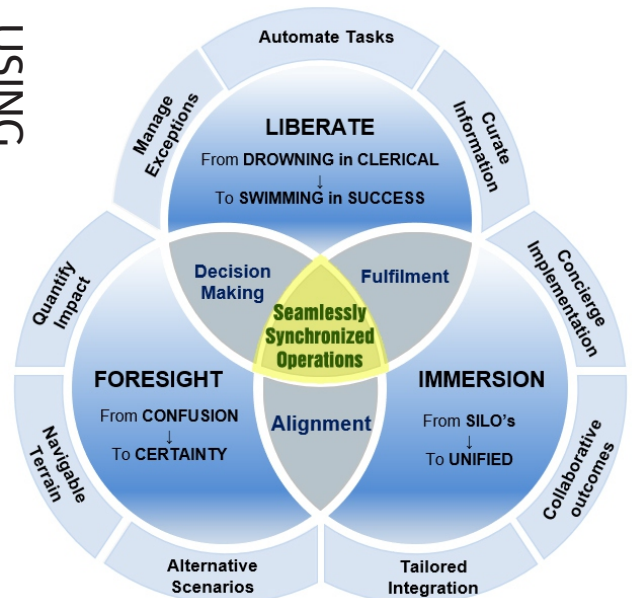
LISING

Automate Tasks

Manage Exceptions

Curate Information

LIBERATE

From DROWNING in CLERICAL
↓
To SWIMMING in SUCCESS

Decision Making

Fulfilment

Seamlessly Synchronized Operations

Quantify Impact

Concierge Implementation

FORESIGHT

From CONFUSION
↓
To CERTAINTY

Alignment

IMMERSION

From SILO's
↓
To UNIFIED

Navigable Terrain

Collaborative outcomes

Alternative Scenarios

Tailored Integration